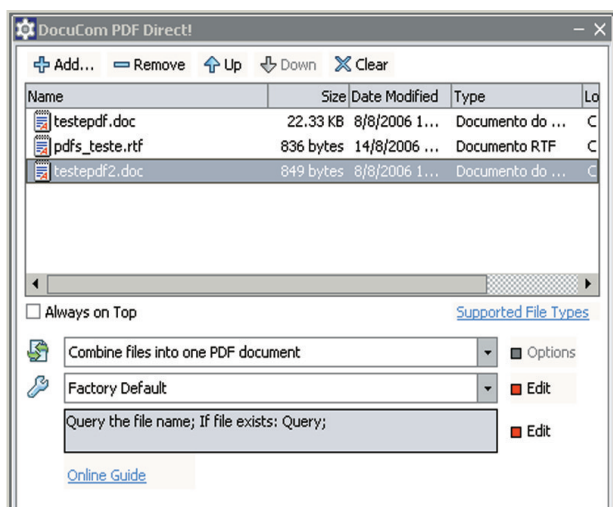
DocuCom PDF Direct!

Add... Remove Up Down Clear

| Name | Size | Date Modified | Type | Lo |
|---|---|---|---|---|
| testepdf.doc | 22.33 KB | 8/8/2006 1... | Documento do ... | C |
| pdfs_teste.rtf | 836 bytes | 14/8/2006 ... | Documento RTF | C |
| testepdf2.doc | 849 bytes | 8/8/2006 1... | Documento do ... | C |

Always on Top

Supported File Types

Combine files into one PDF document

Options

Factory Default

Edit

Query the file name; If file exists: Query;

Edit

Online Guide